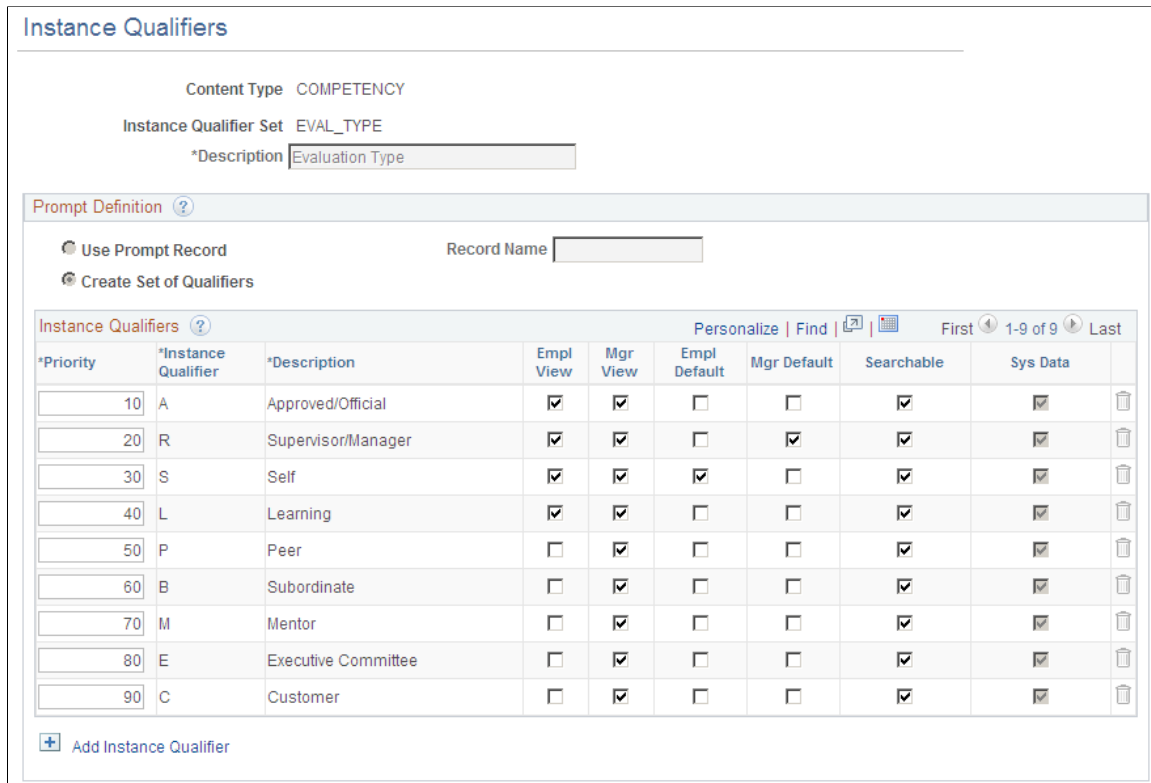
Instance Qualifiers

Content Type COMPETENCY

Instance Qualifier Set EVAL_TYPE

*Description Evaluation Type

Prompt Definition

Use Prompt Record

Record Name

Create Set of Qualifiers

Instance Qualifiers

Personalize | Find | | First 1-9 of 9 Last

| *Priority | *Instance Qualifier | *Description | Empl View | Mgr View | Empl Default | Mgr Default | Searchable | Sys Data |
|---|---|---|---|---|---|---|---|---|
| 10 | A | Approved/Official | ☑ | ☑ | ☐ | ☐ | ☑ | ☑ |
| 20 | R | Supervisor/Manager | ☑ | ☑ | ☐ | ☑ | ☑ | ☑ |
| 30 | S | Self | ☑ | ☑ | ☑ | ☐ | ☑ | ☑ |
| 40 | L | Learning | ☑ | ☑ | ☐ | ☐ | ☑ | ☑ |
| 50 | P | Peer | ☐ | ☑ | ☐ | ☐ | ☑ | ☑ |
| 60 | B | Subordinate | ☐ | ☑ | ☐ | ☐ | ☑ | ☑ |
| 70 | M | Mentor | ☐ | ☑ | ☐ | ☐ | ☑ | ☑ |
| 80 | E | Executive Committee | ☐ | ☑ | ☐ | ☐ | ☑ | ☑ |
| 90 | C | Customer | ☐ | ☑ | ☐ | ☐ | ☑ | ☑ |

Add Instance Qualifier